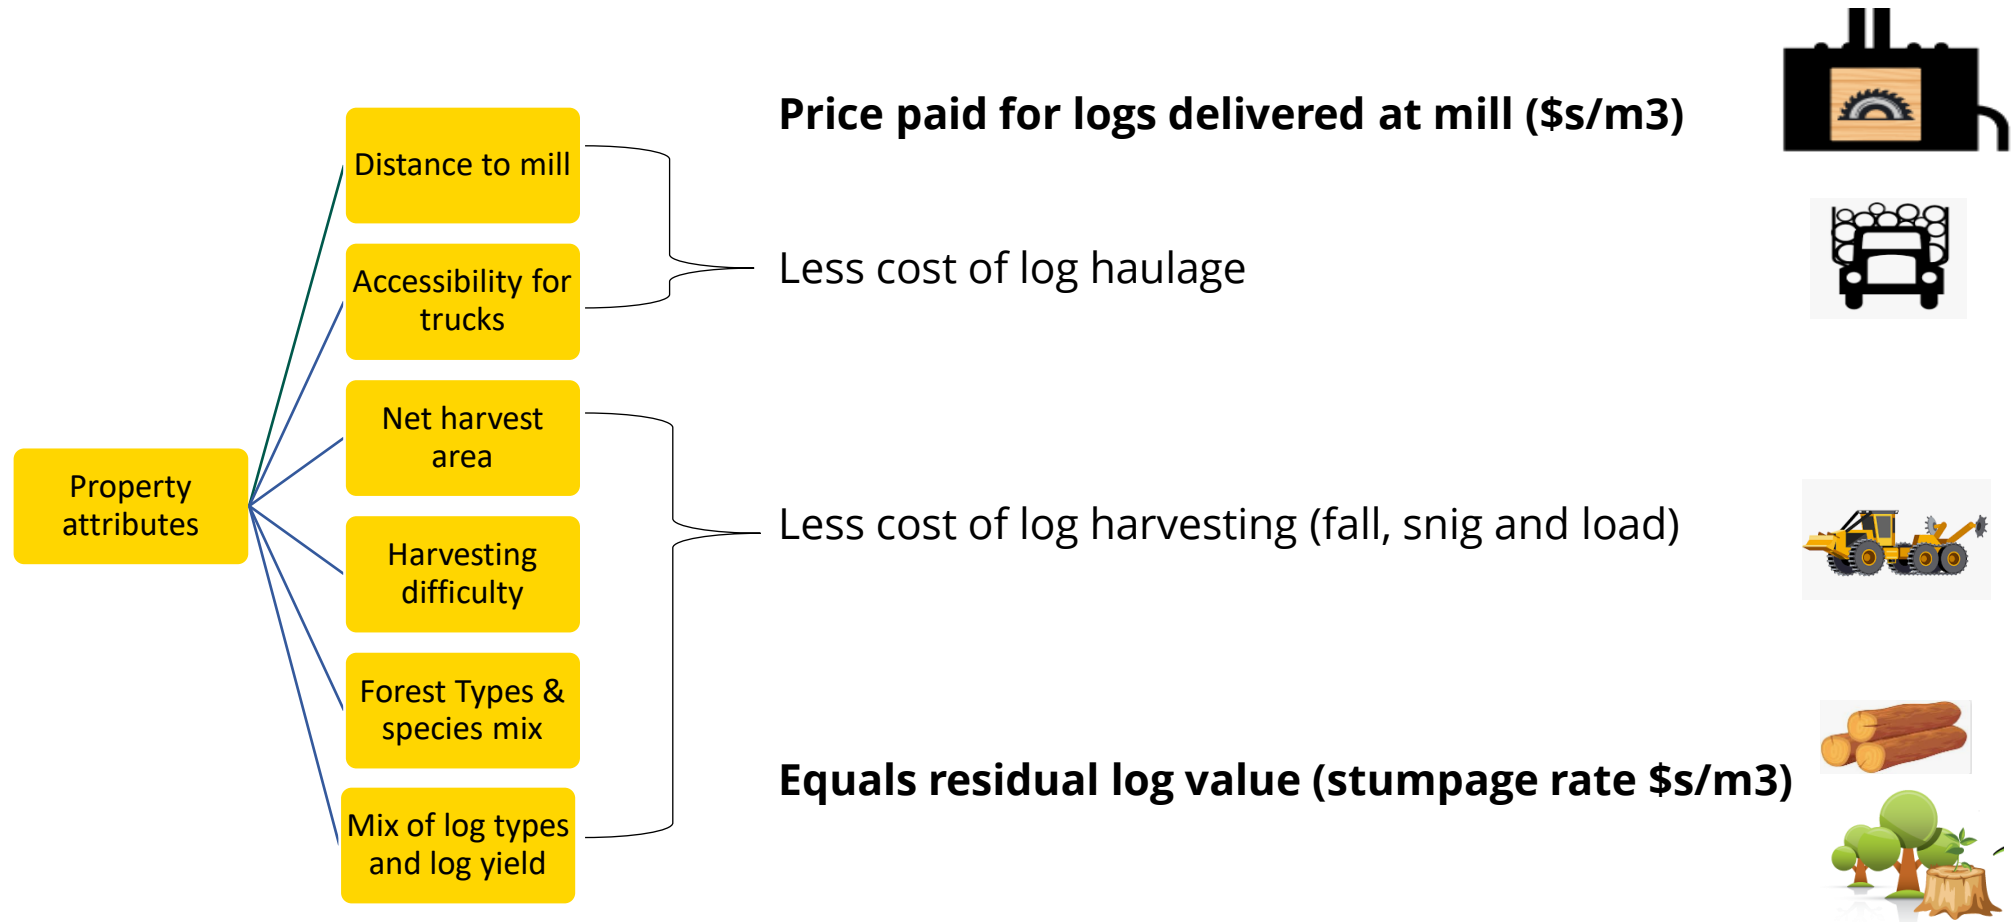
Property attributes

Distance to mill

Accessibility for trucks

Net harvest area

Harvesting difficulty

Forest Types & species mix

Mix of log types and log yield

**Price paid for logs delivered at mill ($s/m3)**

Less cost of log haulage

Less cost of log harvesting (fall, snig and load)

**Equals residual log value (stumpage rate $s/m3)**